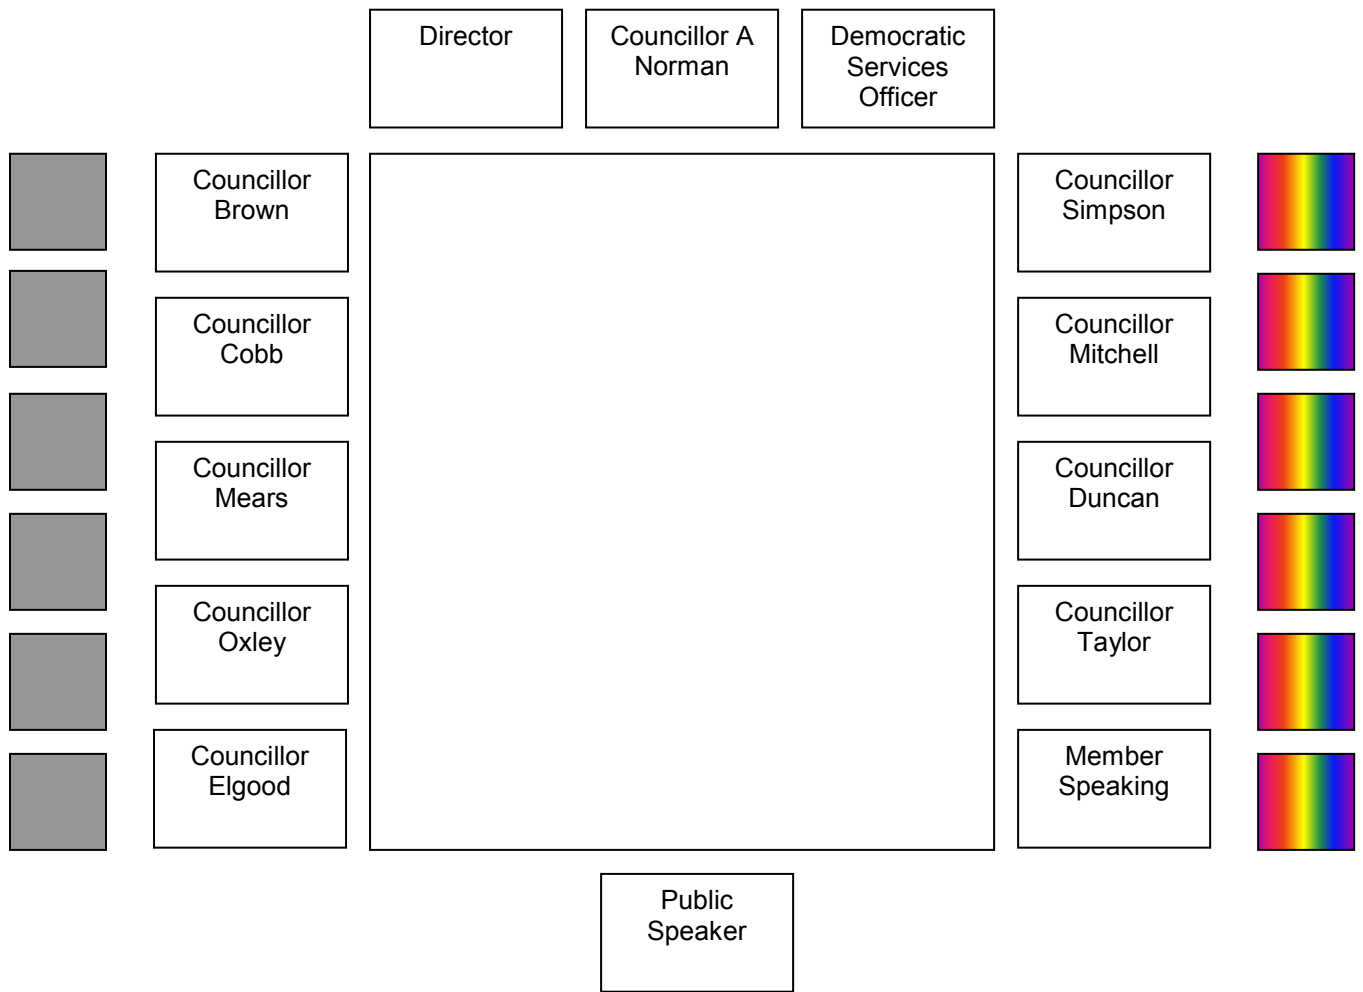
Director

Councillor A Norman

Democratic Services Officer

Councillor Brown

Councillor Simpson

Councillor Cobb

Councillor Mitchell

Councillor Mears

Councillor Duncan

Councillor Oxley

Councillor Taylor

Councillor Elgood

Member Speaking

Public Speaker